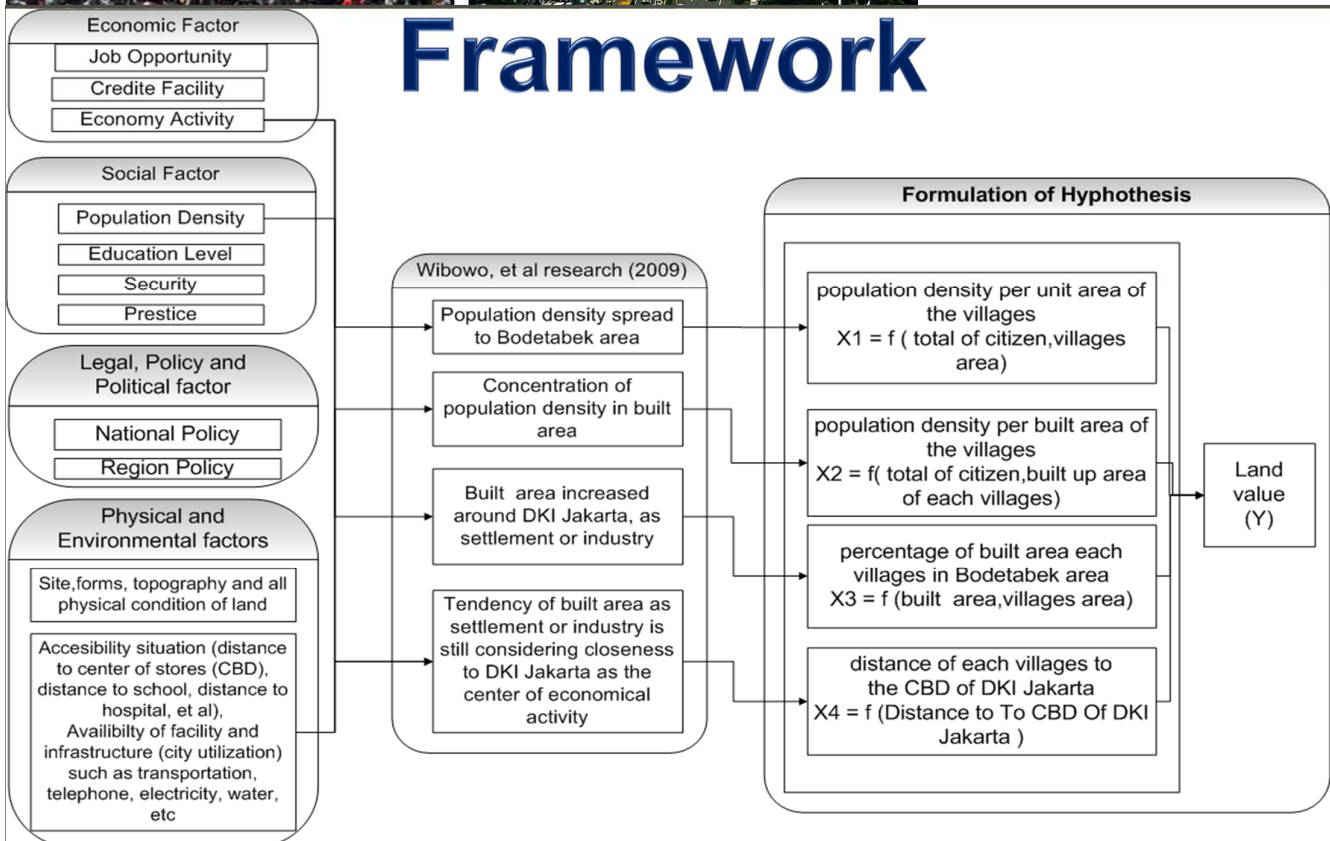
Framework

Economic Factor

Job Opportunity

Credite Facility

Economy Activity

Social Factor

Population Density

Education Level

Security

Prestice

Legal, Policy and Political factor

National Policy

Region Policy

Physical and Environmental factors

Site,forms, topography and all physical condition of land

Accesibility situation (distance to center of stores (CBD), distance to school, distance to hospital, et al), Availibilty of facility and infrastructure (city utilization) such as transportation, telephone, electricity, water, etc

Wibowo, et al research (2009)

Population density spread to Bodetabek area

Concentration of population density in built area

Built area increased around DKI Jakarta, as settlement or industry

Tendency of built area as settlement or industry is still considering closeness to DKI Jakarta as the center of economical activity

Formulation of Hyphothesis

population density per unit area of the villages
X1 = f ( total of citizen,villages area)

population density per built area of the villages
X2 = f( total of citizen,built up area of each villages)

percentage of built area each villages in Bodetabek area
X3 = f (built area,villages area)

distance of each villages to the CBD of DKI Jakarta
X4 = f (Distance to To CBD Of DKI Jakarta )

Land value (Y)